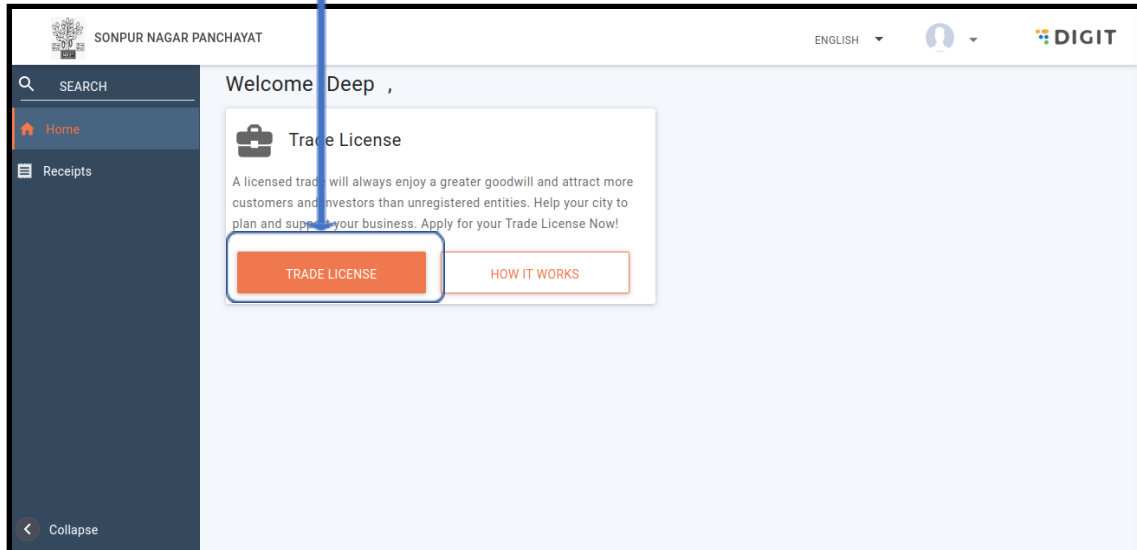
SONPUR NAGAR PANCHAYAT

ENGLISH

DIGIT

SEARCH

Home

Receipts

Collapse

Welcome Deep ,

Trade License

A licensed trade will always enjoy a greater goodwill and attract more customers and investors than unregistered entities. Help your city to plan and support your business. Apply for your Trade License Now!

TRADE LICENSE

HOW IT WORKS